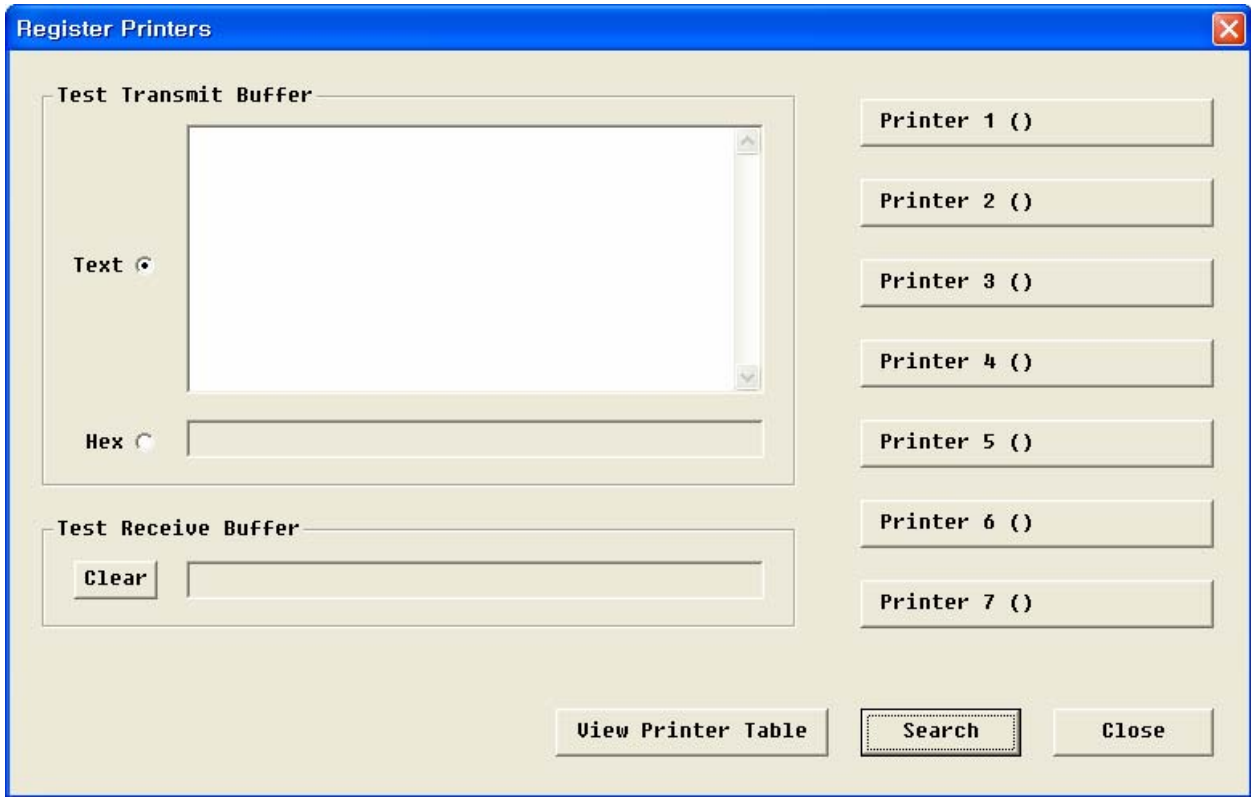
Register Printers

Test Transmit Buffer

Text

Hex

Test Receive Buffer

Clear

Printer 1 ()

Printer 2 ()

Printer 3 ()

Printer 4 ()

Printer 5 ()

Printer 6 ()

Printer 7 ()

View Printer Table

Search

Close